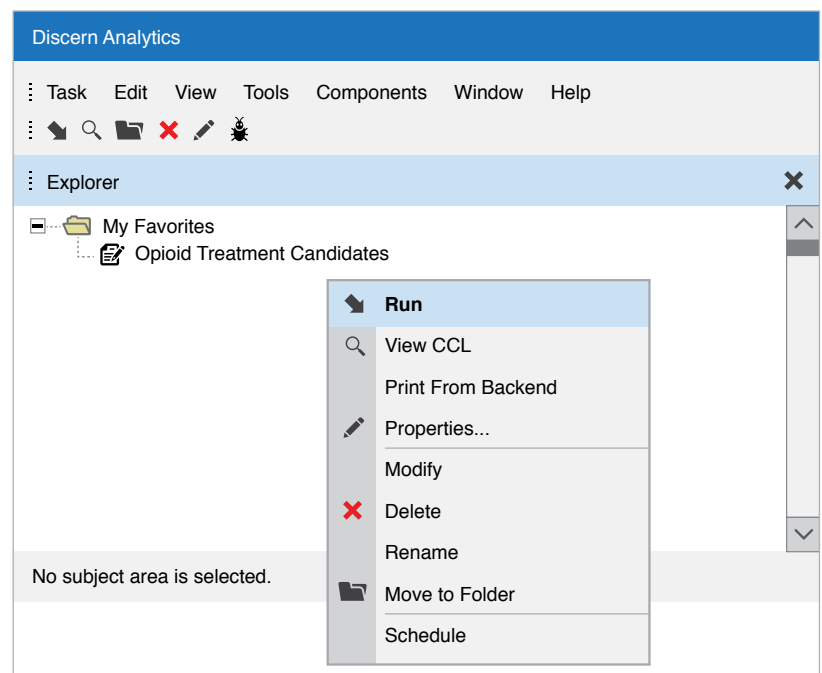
Discern Analytics

Task Edit View Tools Components Window Help

Explorer

My Favorites
Opioid Treatment Candidates

Run
View CCL
Print From Backend
Properties...
Modify
Delete
Rename
Move to Folder
Schedule

No subject area is selected.